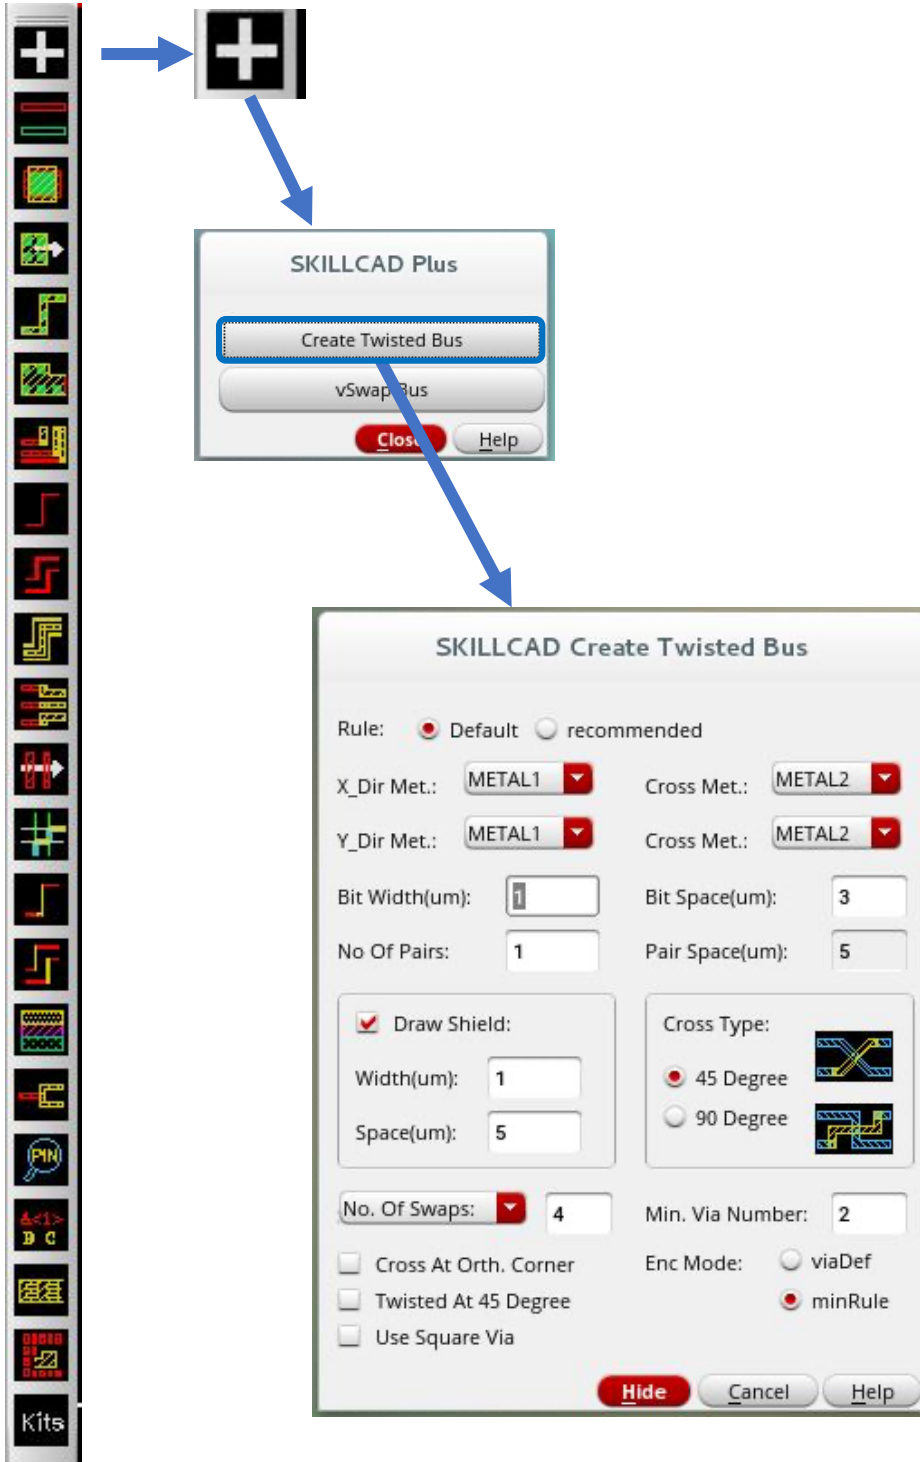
SKILLCAD Plus

Create Twisted Bus

vSwap Bus

Close Help

SKILLCAD Create Twisted Bus

Rule: Default recommended

X_Dir Met.: METAL1 Cross Met.: METAL2

Y_Dir Met.: METAL1 Cross Met.: METAL2

Bit Width(um): 1 Bit Space(um): 3

No Of Pairs: 1 Pair Space(um): 5

Draw Shield:

Width(um): 1

Space(um): 5

Cross Type:

45 Degree

90 Degree

No. Of Swaps: 4 Min. Via Number: 2

Cross At Orth. Corner

Twisted At 45 Degree

Use Square Via

Enc Mode: viaDef minRule

Hide Cancel Help

PIN

A<1> B C

Kits